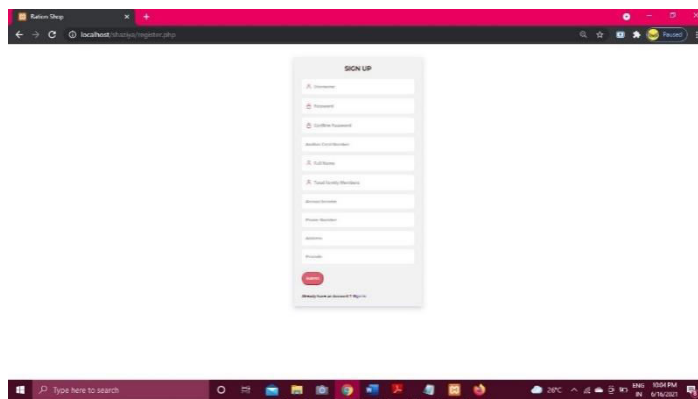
Ration Shop
localhost/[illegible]/register.php
Paused

SIGN UP

Username

Password

Confirm Password

Aadhar Card Number

Full Name

Total Family Members

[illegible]

Phone Number

Address

Pincode

SUBMIT

Already have an account? Sign in

Type here to search

26°C

ENG IN

10:04 PM 6/16/2021